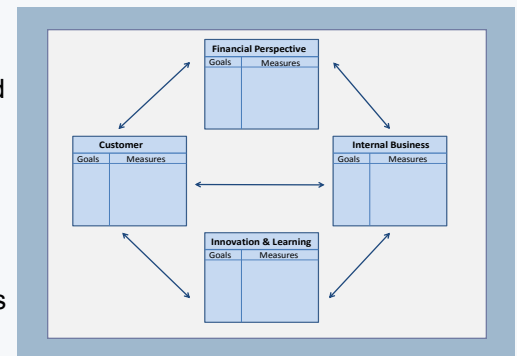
d

s

Financial Perspective

| Goals | Measures |
|---|---|

Customer

| Goals | Measures |
|---|---|

Internal Business

| Goals | Measures |
|---|---|

Innovation & Learning

| Goals | Measures |
|---|---|